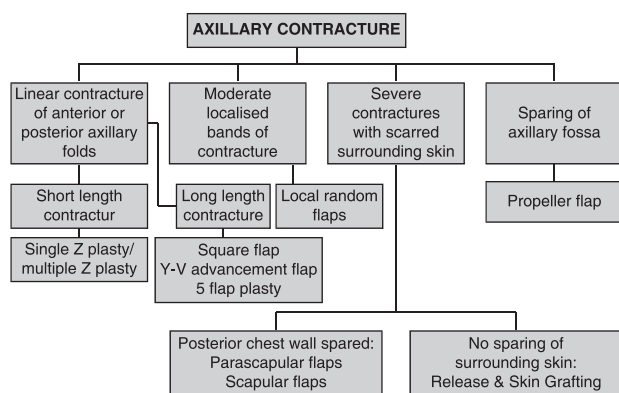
AXILLARY CONTRACTURE

Linear contracture of anterior or posterior axillary folds

Short length contractur

Single Z plasty/ multiple Z plasty

Long length contracture

Square flap
Y-V advancement flap
5 flap plasty

Moderate localised bands of contracture

Local random flaps

Severe contractures with scarred surrounding skin

Posterior chest wall spared:
Parascapular flaps
Scapular flaps

No sparing of surrounding skin:
Release & Skin Grafting

Sparing of axillary fossa

Propeller flap